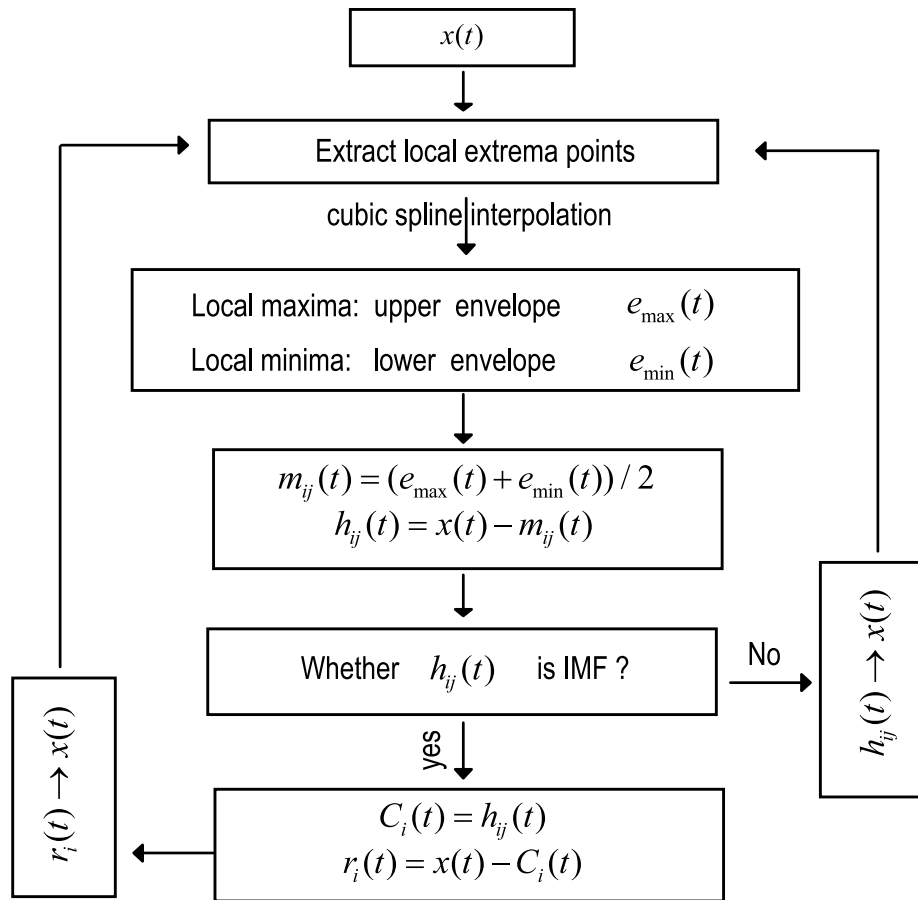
$x(t)$

Extract local extrema points

cubic spline interpolation

Local maxima: upper envelope $e_{\max}(t)$

Local minima: lower envelope $e_{\min}(t)$

$m_{ij}(t) = (e_{\max}(t) + e_{\min}(t)) / 2$
$h_{ij}(t) = x(t) - m_{ij}(t)$

Whether $h_{ij}(t)$ is IMF ?

No

$h_{ij}(t) \rightarrow x(t)$

yes

$C_i(t) = h_{ij}(t)$
$r_i(t) = x(t) - C_i(t)$

$r_i(t) \rightarrow x(t)$